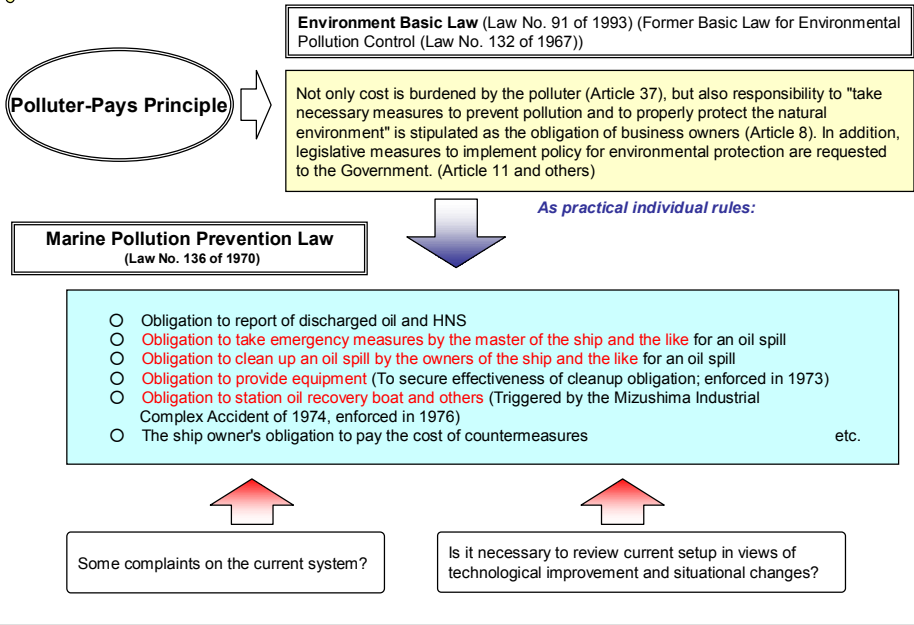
Environment Basic Law (Law No. 91 of 1993) (Former Basic Law for Environmental Pollution Control (Law No. 132 of 1967))

Polluter-Pays Principle

Not only cost is burdened by the polluter (Article 37), but also responsibility to "take necessary measures to prevent pollution and to properly protect the natural environment" is stipulated as the obligation of business owners (Article 8). In addition, legislative measures to implement policy for environmental protection are requested to the Government. (Article 11 and others)

As practical individual rules:

Marine Pollution Prevention Law
(Law No. 136 of 1970)

O Obligation to report of discharged oil and HNS
O Obligation to take emergency measures by the master of the ship and the like for an oil spill
O Obligation to clean up an oil spill by the owners of the ship and the like for an oil spill
O Obligation to provide equipment (To secure effectiveness of cleanup obligation; enforced in 1973)
O Obligation to station oil recovery boat and others (Triggered by the Mizushima Industrial Complex Accident of 1974, enforced in 1976)
O The ship owner's obligation to pay the cost of countermeasures etc.

Some complaints on the current system?

Is it necessary to review current setup in views of technological improvement and situational changes?